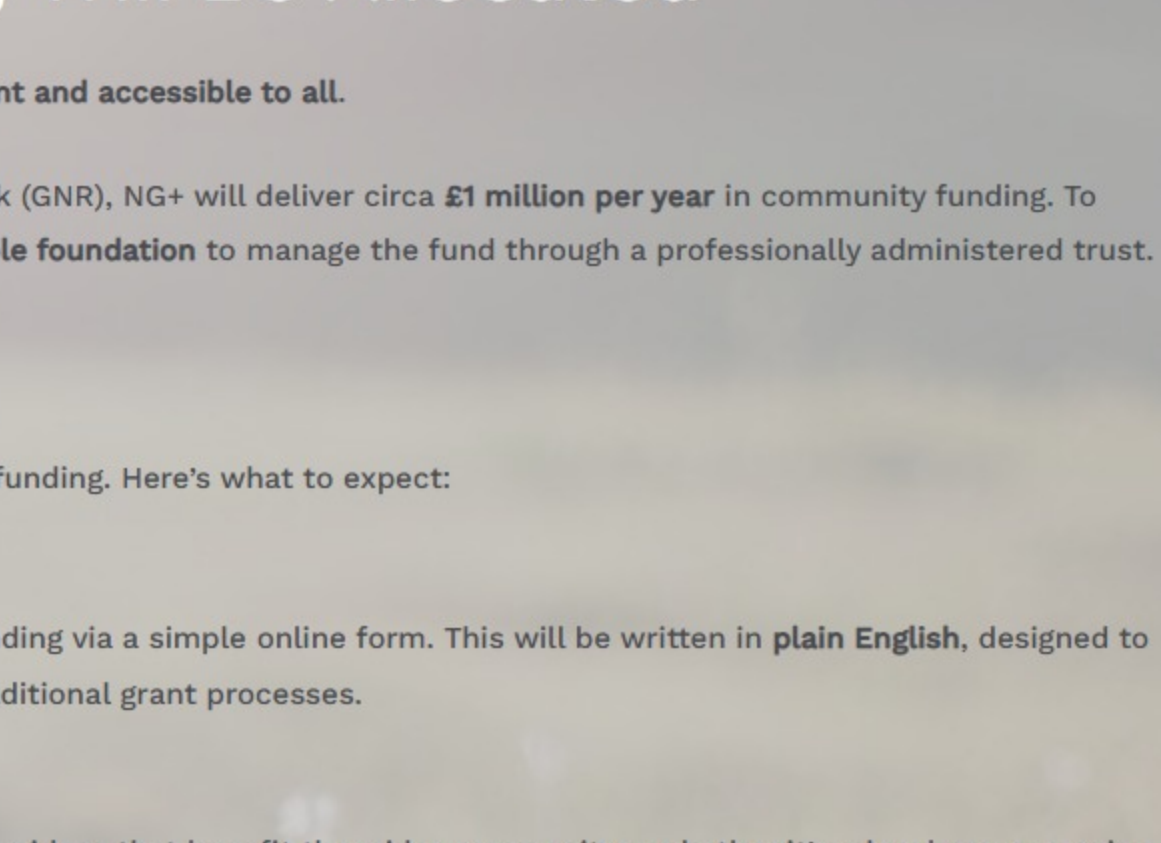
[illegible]

nt and accessible to all.

k (GNR), NG+ will deliver circa £1 million per year in community funding. To le foundation to manage the fund through a professionally administered trust.

funding. Here's what to expect:

ding via a simple online form. This will be written in plain English, designed to ditional grant processes.

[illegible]